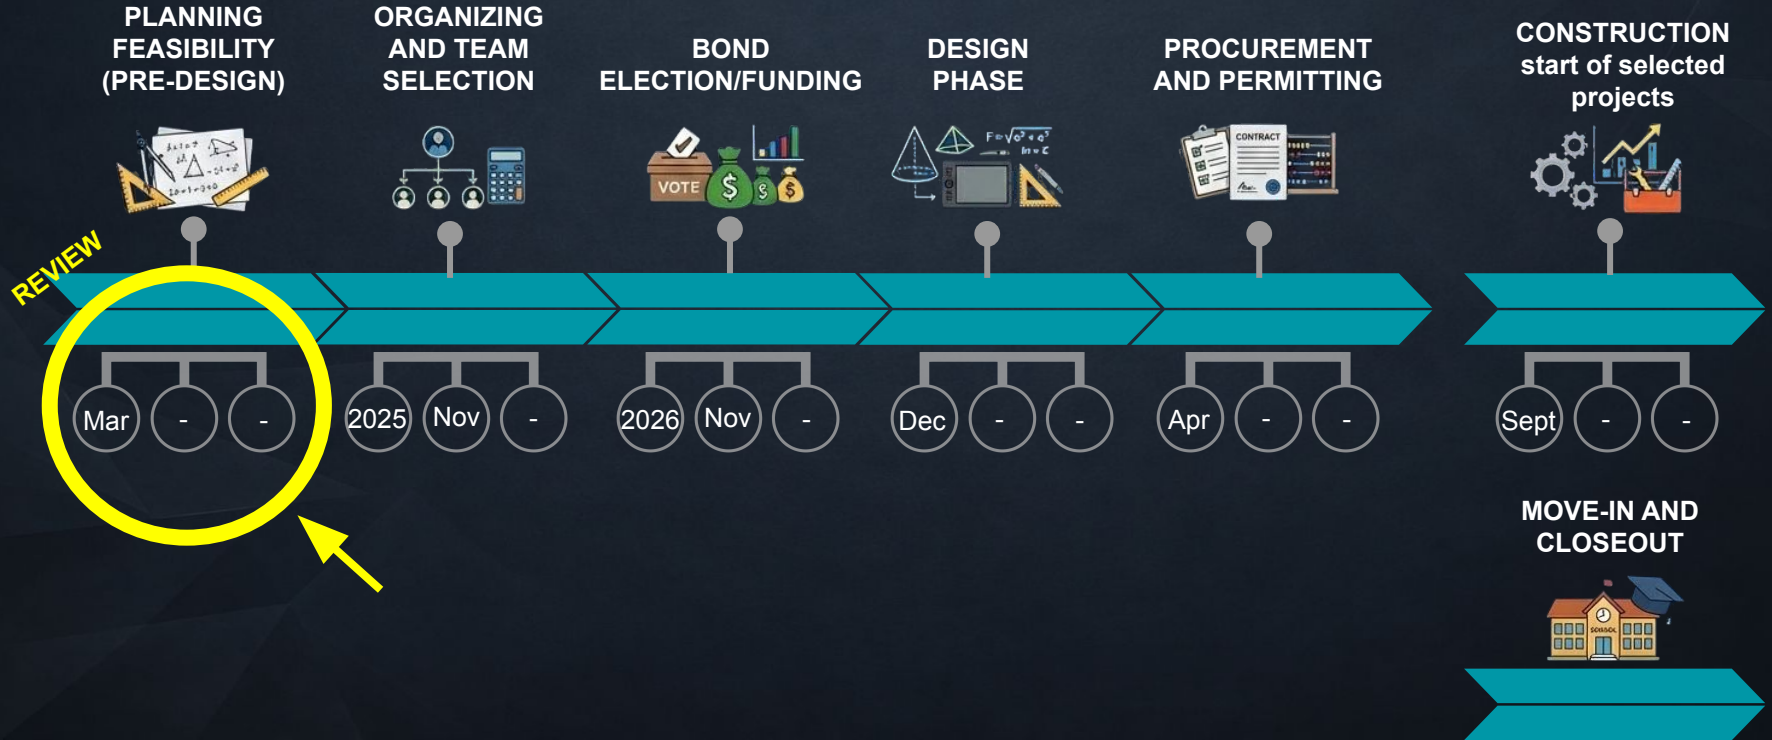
PLANNING FEASIBILITY (PRE-DESIGN)

ORGANIZING AND TEAM SELECTION

BOND ELECTION/FUNDING

DESIGN PHASE

PROCUREMENT AND PERMITTING

CONSTRUCTION start of selected projects

REVIEW

VOTE

CONTRACT

Mar - -

2025 Nov -

2026 Nov -

Dec - -

Apr - -

Sept - -

MOVE-IN AND CLOSEOUT

SCHOOL